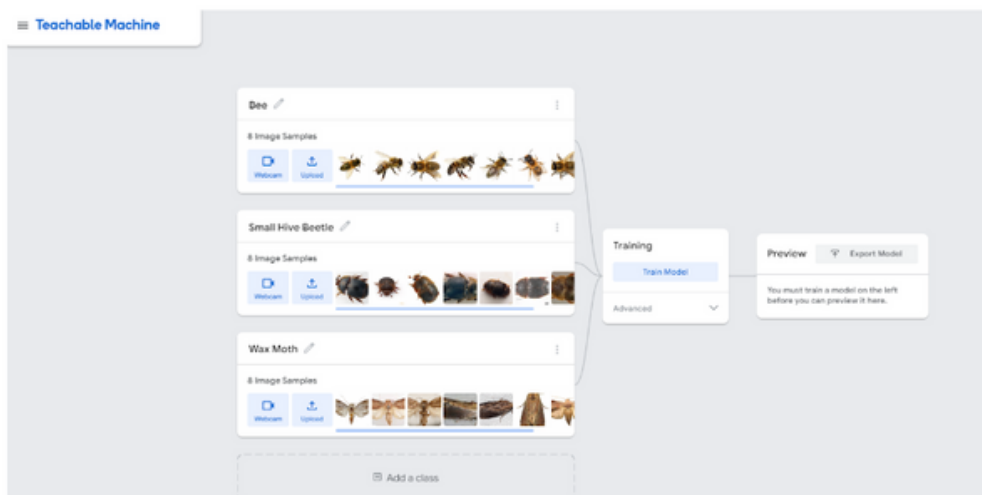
Teachable Machine

Bee

8 Image Samples

Webcam Upload

Small Hive Beetle

8 Image Samples

Webcam Upload

Wax Moth

8 Image Samples

Webcam Upload

Add a class

Training

Train Model

Advanced

Preview

Export Model

You must train a model on the left before you can preview it here.